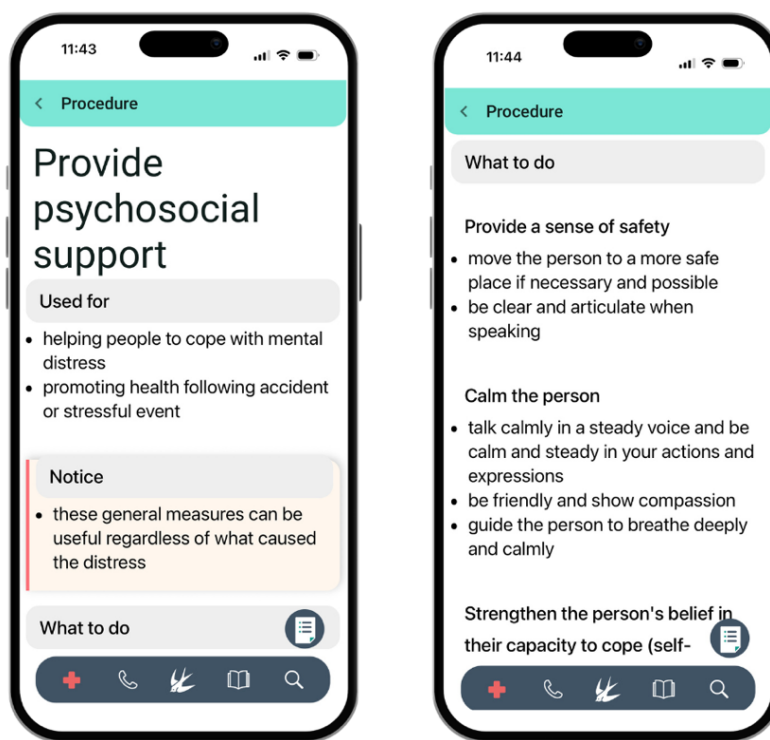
11:43

Procedure

Provide psychosocial support

Used for

- helping people to cope with mental distress
- promoting health following accident or stressful event

Notice

- these general measures can be useful regardless of what caused the distress

What to do

11:44

Procedure

What to do

Provide a sense of safety

- move the person to a more safe place if necessary and possible
- be clear and articulate when speaking

Calm the person

- talk calmly in a steady voice and be calm and steady in your actions and expressions
- be friendly and show compassion
- guide the person to breathe deeply and calmly

Strengthen the person's belief in their capacity to cope (self-